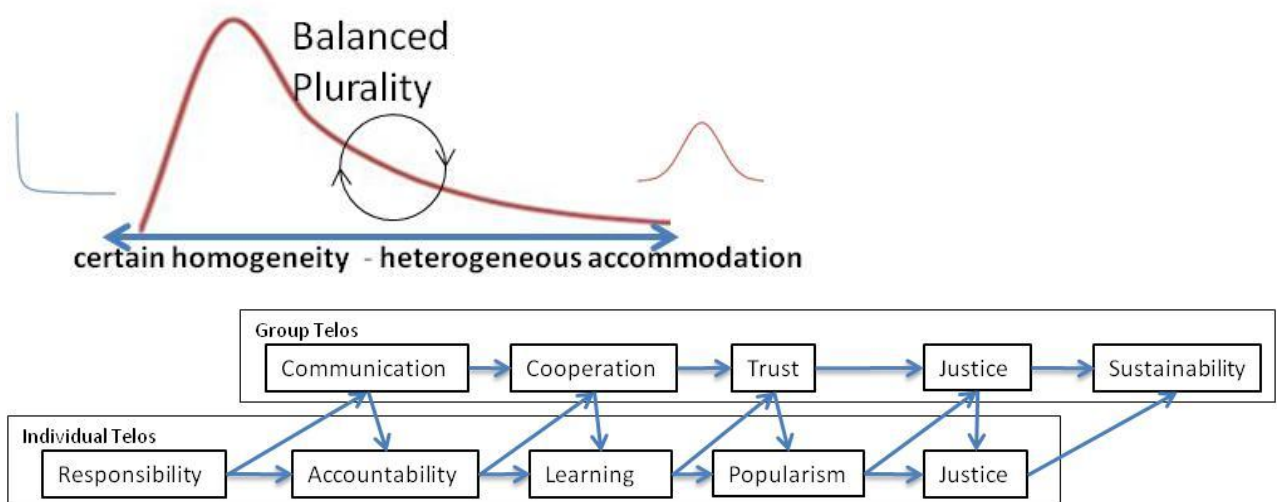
Balanced Plurality

certain homogeneity - heterogeneous accommodation

Group Telos

Communication

Cooperation

Trust

Justice

Sustainability

Individual Telos

Responsibility

Accountability

Learning

Popularism

Justice